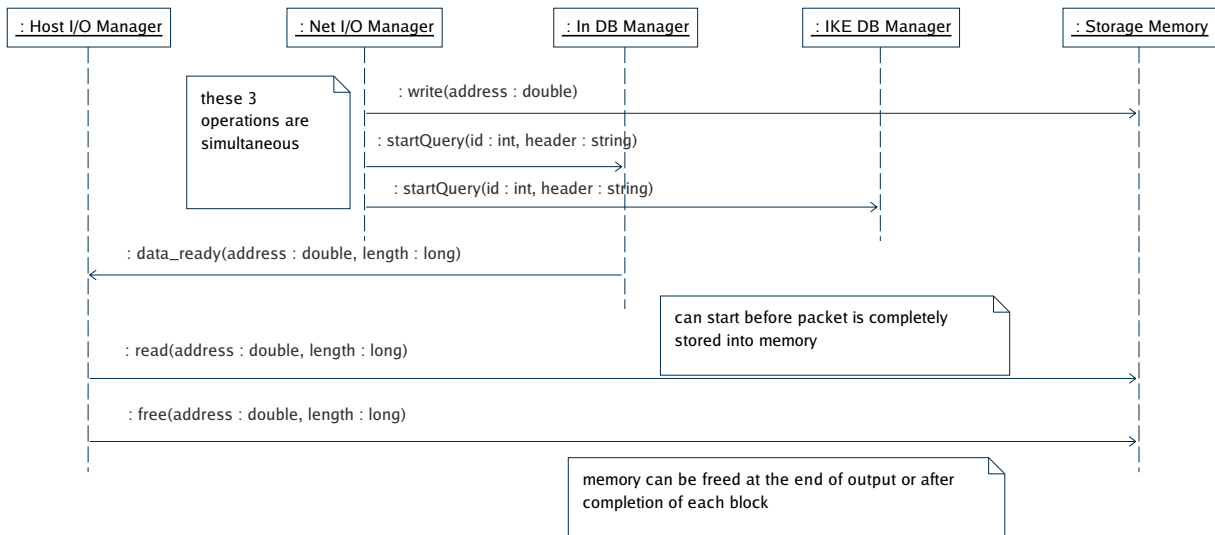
: Host I/O Manager

: Net I/O Manager

: In DB Manager

: IKE DB Manager

: Storage Memory

these 3 operations are simultaneous

: write(address : double)

: startQuery(id : int, header : string)

: startQuery(id : int, header : string)

: data_ready(address : double, length : long)

can start before packet is completely stored into memory

: read(address : double, length : long)

: free(address : double, length : long)

memory can be freed at the end of output or after completion of each block